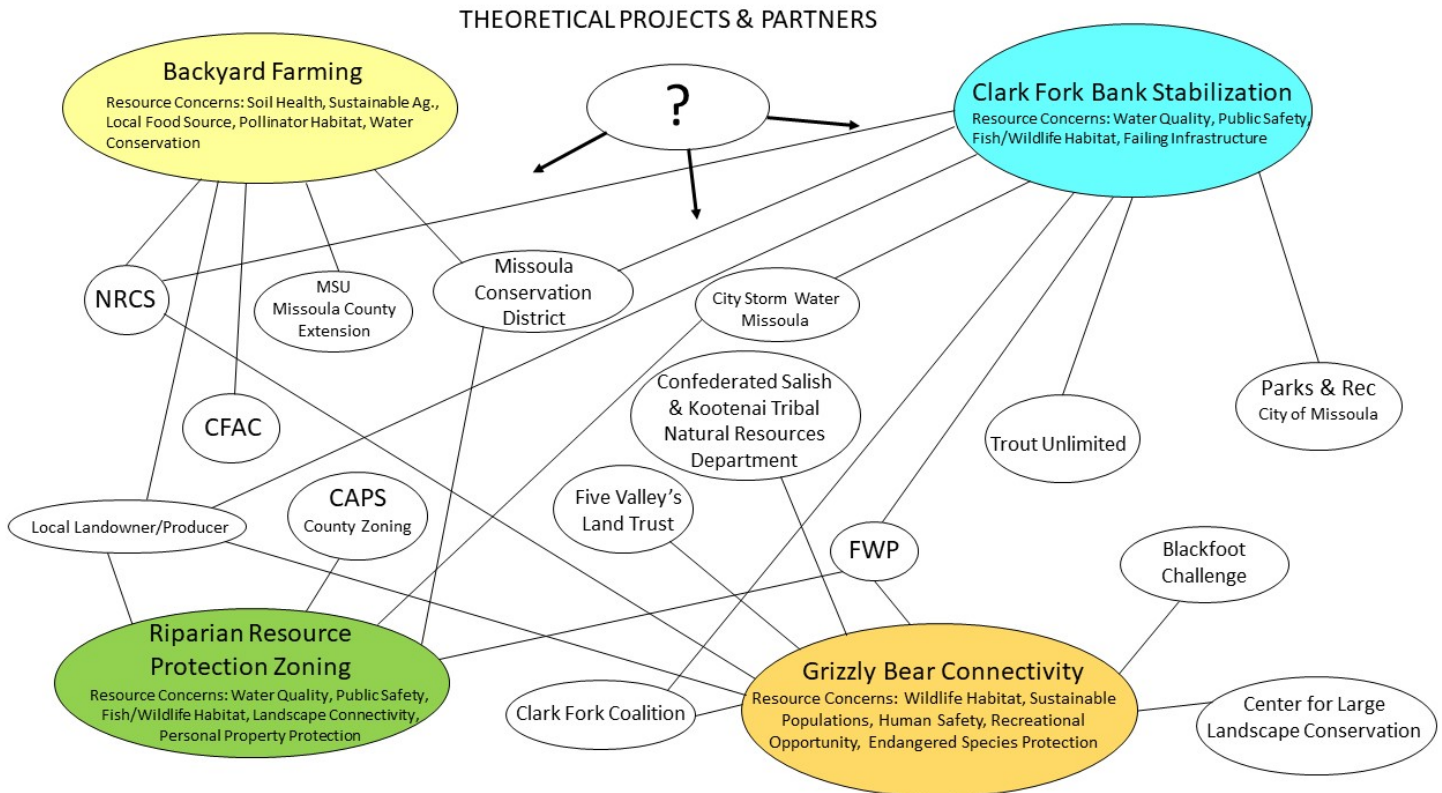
THEORETICAL PROJECTS & PARTNERS

Backyard Farming
Resource Concerns: Soil Health, Sustainable Ag., Local Food Source, Pollinator Habitat, Water Conservation

?

Clark Fork Bank Stabilization
Resource Concerns: Water Quality, Public Safety, Fish/Wildlife Habitat, Failing Infrastructure

NRCS

MSU
Missoula County
Extension

Missoula
Conservation
District

City Storm Water
Missoula

Confederated Salish
& Kootenai Tribal
Natural Resources
Department

Parks & Rec
City of Missoula

CFAC

Trout Unlimited

Local Landowner/Producer

CAPS
County Zoning

Five Valley's
Land Trust

FWP

Blackfoot
Challenge

Riparian Resource
Protection Zoning
Resource Concerns: Water Quality, Public Safety, Fish/Wildlife Habitat, Landscape Connectivity, Personal Property Protection

Clark Fork Coalition

Grizzly Bear Connectivity
Resource Concerns: Wildlife Habitat, Sustainable Populations, Human Safety, Recreational Opportunity, Endangered Species Protection

Center for Large
Landscape Conservation